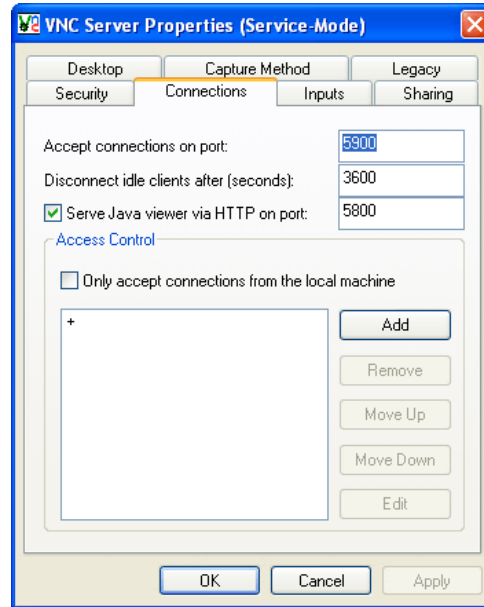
VNC Server Properties (Service-Mode)

Desktop
Capture Method
Legacy
Security
Connections
Inputs
Sharing

Accept connections on port: 5900
Disconnect idle clients after (seconds): 3600
Serve Java viewer via HTTP on port: 5800

Access Control

Only accept connections from the local machine

+

Add
Remove
Move Up
Move Down
Edit

OK
Cancel
Apply